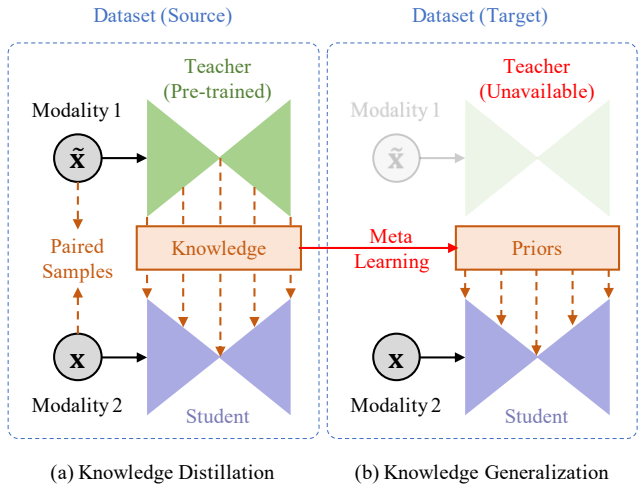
Dataset (Source)

Dataset (Target)

Teacher (Pre-trained)

Modality 1

$\tilde{\mathbf{x}}$

Paired Samples

Knowledge

$\mathbf{x}$

Modality 2

Student

Meta Learning

Teacher (Unavailable)

Modality 1

$\tilde{\mathbf{x}}$

Priors

$\mathbf{x}$

Modality 2

Student

(a) Knowledge Distillation

(b) Knowledge Generalization